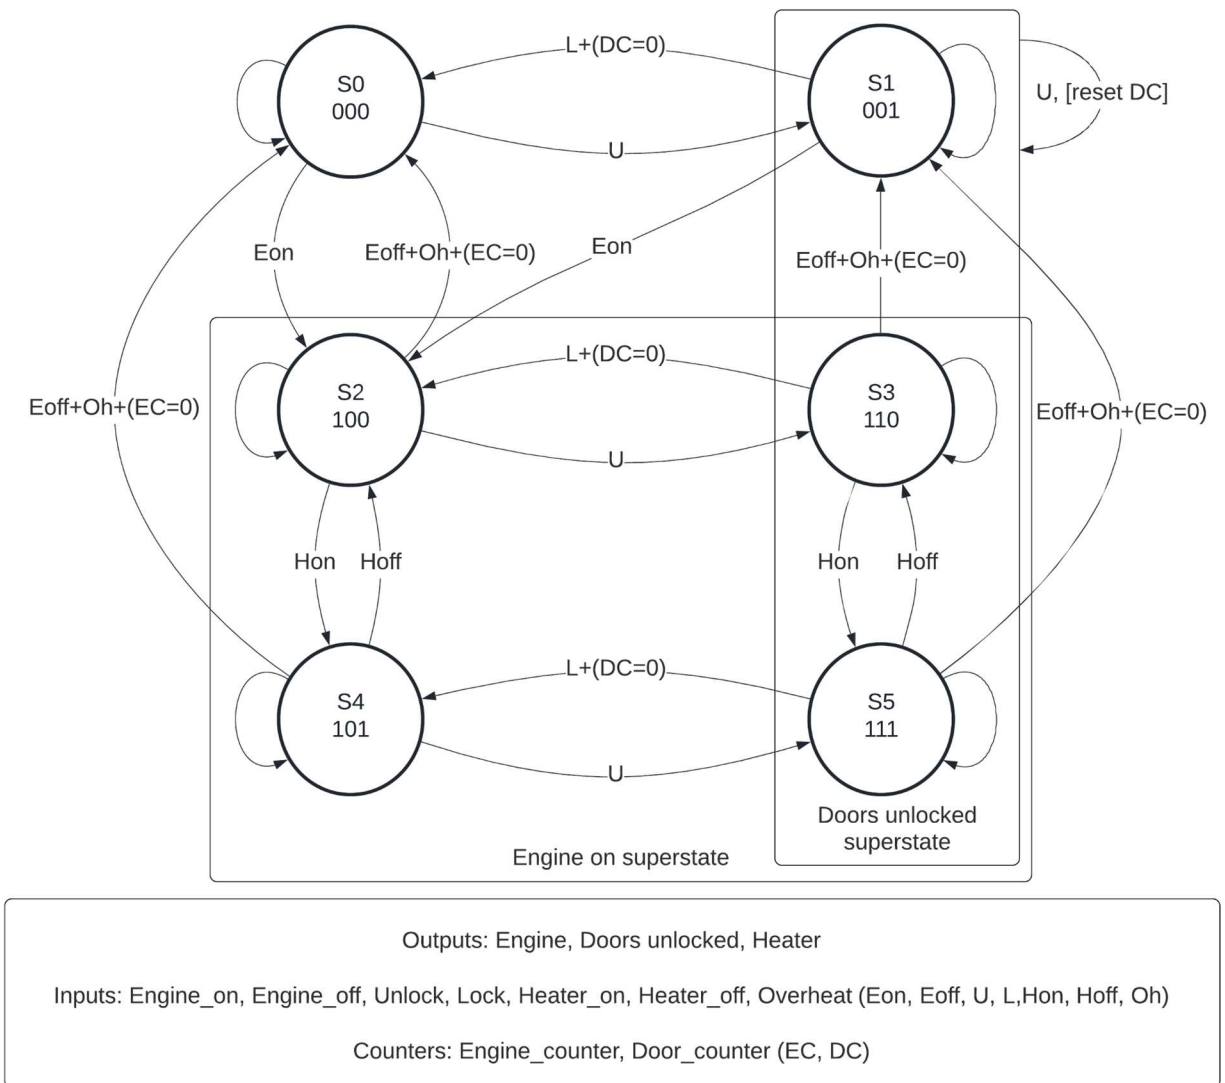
L+(DC=0)

S0
000

S1
001

U, [reset DC]

U

Eon

Eoff+Oh+(EC=0)

Eon

Eoff+Oh+(EC=0)

L+(DC=0)

Eoff+Oh+(EC=0)

S2
100

S3
110

Eoff+Oh+(EC=0)

U

Hon

Hoff

Hon

Hoff

L+(DC=0)

S4
101

S5
111

U

Doors unlocked superstate

Engine on superstate

Outputs: Engine, Doors unlocked, Heater

Inputs: Engine_on, Engine_off, Unlock, Lock, Heater_on, Heater_off, Overheat (Eon, Eoff, U, L,Hon, Hoff, Oh)

Counters: Engine_counter, Door_counter (EC, DC)